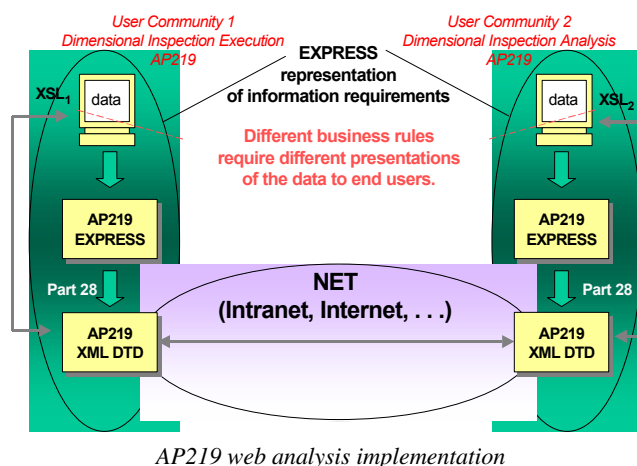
User Community 1
Dimensional Inspection Execution
AP219

User Community 2
Dimensional Inspection Analysis
AP219

EXPRESS
representation
of information requirements

$XSL_1$

data

data

$XSL_2$

Different business rules
require different presentations
of the data to end users.

AP219
EXPRESS

AP219
EXPRESS

NET
(Intranet, Internet, . . .)

Part 28

Part 28

AP219
XML DTD

AP219
XML DTD

AP219 web analysis implementation